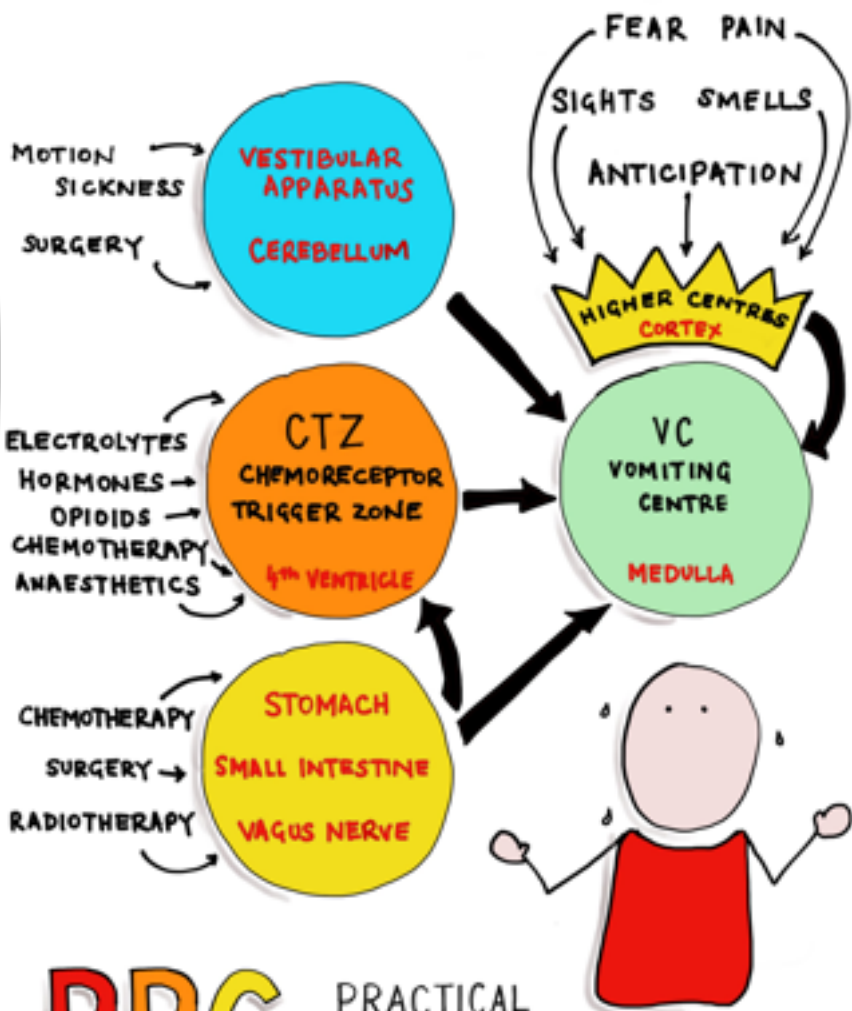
FEAR PAIN

SIGHTS SMELLS

ANTICIPATION

HIGHER CENTRES
CORTEX

MOTION SICKNESS

SURGERY

VESTIBULAR APPARATUS

CEREBELLUM

ELECTROLYTES
HORMONES
OPIOIDS
CHEMOTHERAPY
ANAESTHETICS

CTZ
CHEMORECEPTOR TRIGGER ZONE

4th VENTRICLE

VC
VOMITING CENTRE

MEDULLA

CHEMOTHERAPY
SURGERY
RADIOTHERAPY

STOMACH
SMALL INTESTINE
VAGUS NERVE

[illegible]

PRACTICAL